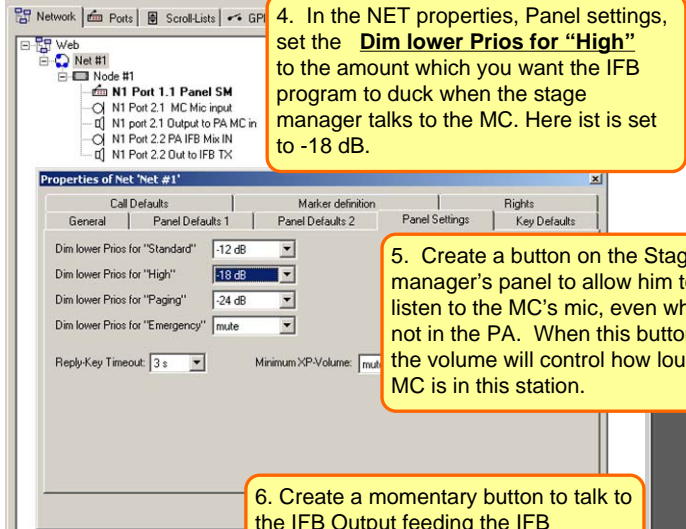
Network | Ports | Scroll-Lists | GPI

Web
Net #1
Node #1
N1 Port 1.1 Panel SM
N1 Port 2.1 MC Mic input
N1 port 2.1 Output to PA MC in
N1 Port 2.2 PA IFB Mix IN
N1 Port 2.2 Out to IFB TX

4. In the NET properties, Panel settings, set the **Dim lower Prios for "High"** to the amount which you want the IFB program to duck when the stage manager talks to the MC. Here ist is set to -18 dB.

Properties of Net 'Net #1'

Call Defaults | Marker definition | Rights
General | Panel Defaults 1 | Panel Defaults 2 | Panel Settings | Key Defaults

Dim lower Prios for "Standard" -12 dB
Dim lower Prios for "High" -18 dB
Dim lower Prios for "Paging" -24 dB
Dim lower Prios for "Emergency" mute

Reply-Key Timeout: 3 s
Minimum XP-Volume: mute

5. Create a button on the Stag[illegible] manager's panel to allow him t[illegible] listen to the MC's mic, even wh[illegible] not in the PA. When this butto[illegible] the volume will control how lou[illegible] MC is in this station.

6. Create a momentary button to talk to the IFB Output feeding the IFB